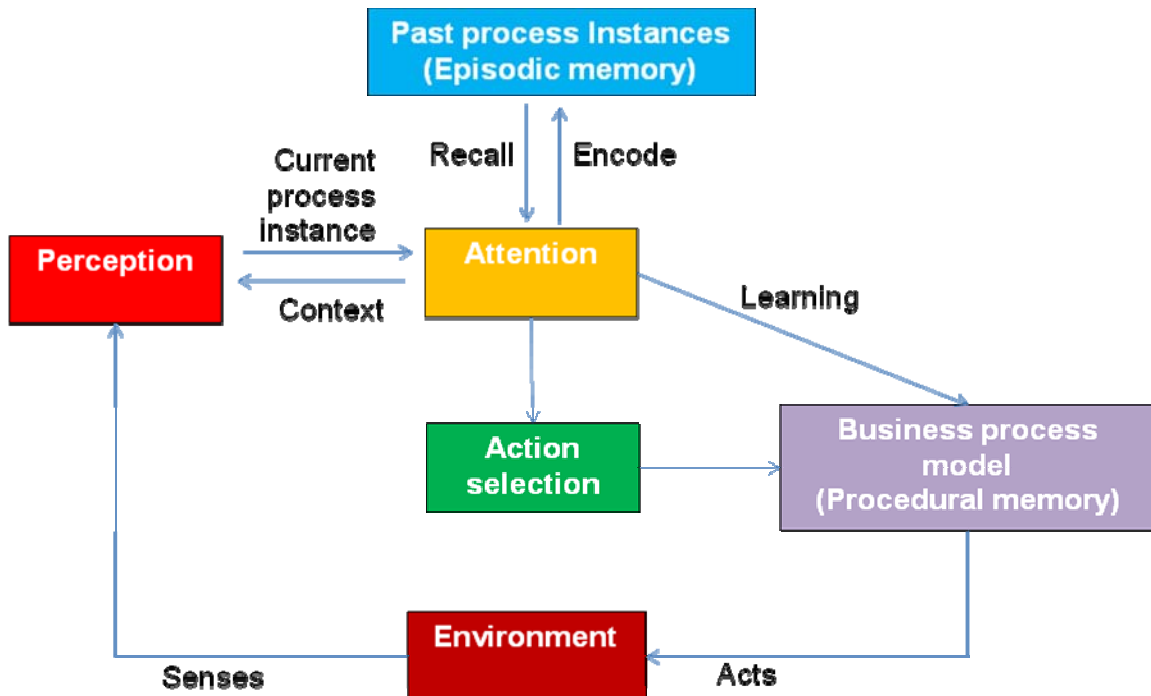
Past process Instances
(Episodic memory)

Recall

Encode

Current process instance

Perception

Attention

Context

Learning

Action selection

Business process model
(Procedural memory)

Environment

Senses

Acts